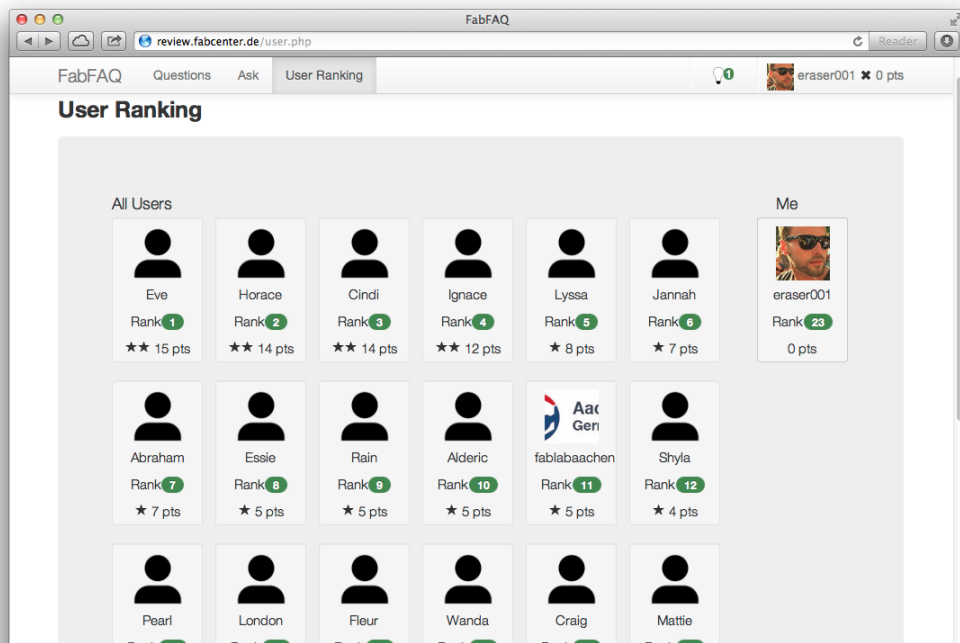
FabFAQ

review.fabcenter.de/user.php

Reader

FabFAQ Questions Ask User Ranking

1

eraser001 ✖ 0 pts

User Ranking

All Users

Eve
Rank 1
★★ 15 pts

Horace
Rank 2
★★ 14 pts

Cindi
Rank 3
★★ 14 pts

Ignace
Rank 4
★★ 12 pts

Lyssa
Rank 5
★ 8 pts

Jannah
Rank 6
★ 7 pts

Me

eraser001
Rank 23
0 pts

Abraham
Rank 7
★ 7 pts

Essie
Rank 8
★ 5 pts

Rain
Rank 9
★ 5 pts

Alderic
Rank 10
★ 5 pts

Aac
Ger

fablabaachen
Rank 11
★ 5 pts

Shyla
Rank 12
★ 4 pts

Pearl

London

Fleur

Wanda

Craig

Mattie